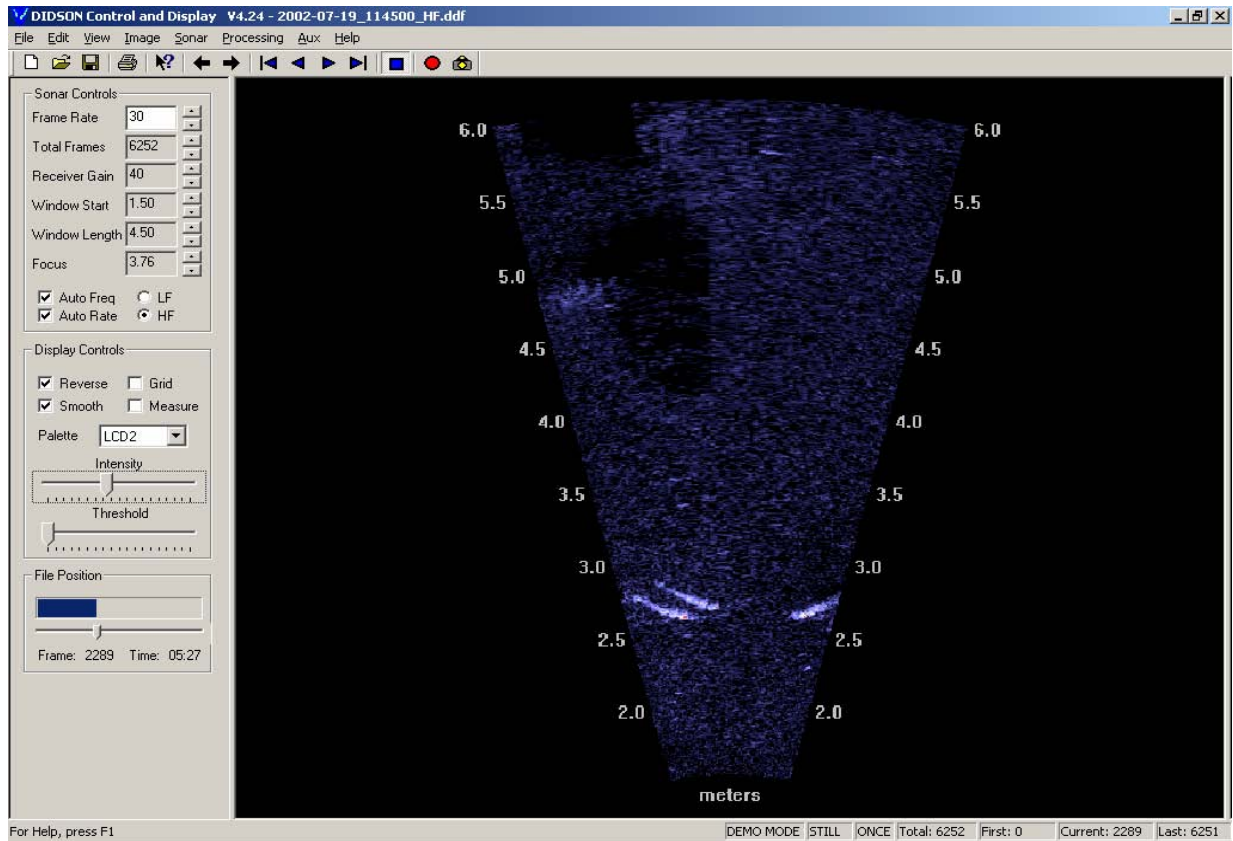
DIDSON Control and Display V4.24 - 2002-07-19_114500_HF.ddf

File Edit View Image Sonar Processing Aux Help

Sonar Controls
Frame Rate 30
Total Frames 6252
Receiver Gain 40
Window Start 1.50
Window Length 4.50
Focus 3.76
Auto Freq LF
Auto Rate HF

Display Controls
Reverse Grid
Smooth Measure
Palette LCD2
Intensity
Threshold

File Position
Frame: 2289 Time: 05:27

6.0 6.0
5.5 5.5
5.0 5.0
4.5 4.5
4.0 4.0
3.5 3.5
3.0 3.0
2.5 2.5
2.0 2.0
meters

For Help, press F1
DEMO MODE STILL ONCE Total: 6252 First: 0 Current: 2289 Last: 6251